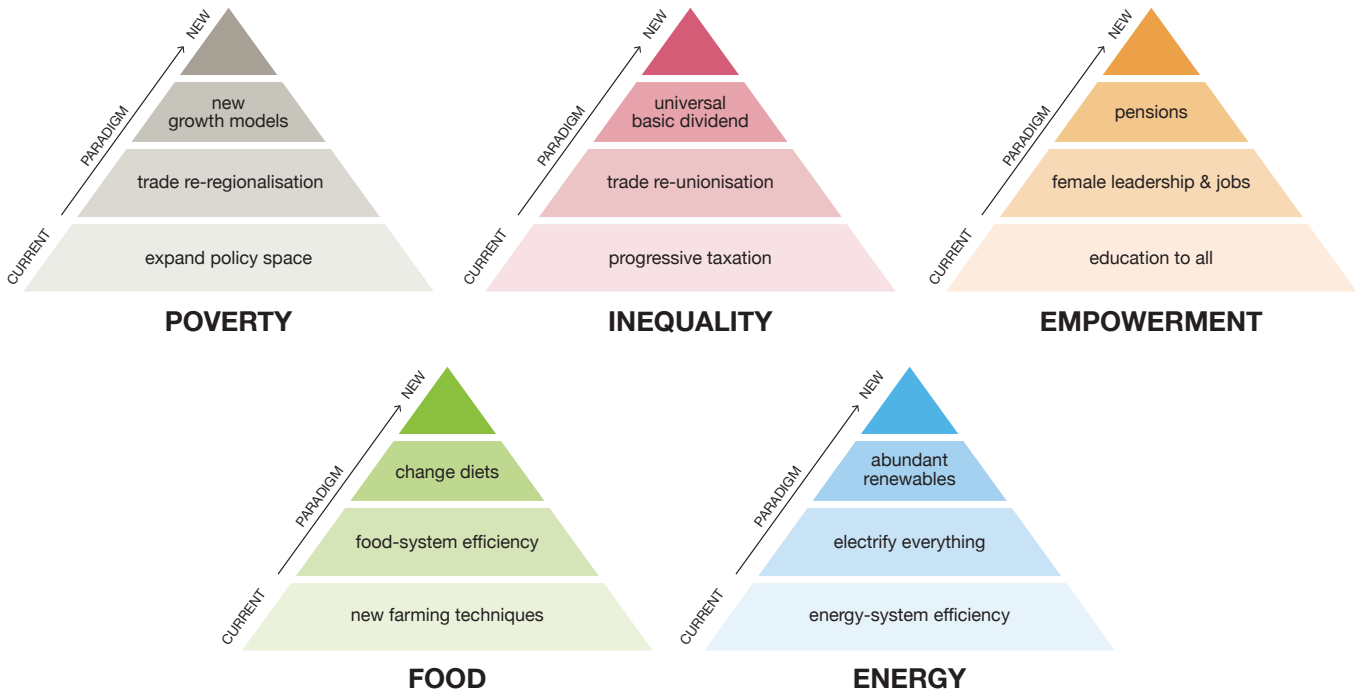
NEW
PARADIGM
CURRENT

new growth models
trade re-regionalisation
expand policy space

POVERTY

NEW
PARADIGM
CURRENT

universal basic dividend
trade re-unionisation
progressive taxation

INEQUALITY

NEW
PARADIGM
CURRENT

pensions
female leadership & jobs
education to all

EMPOWERMENT

NEW
PARADIGM
CURRENT

change diets
food-system efficiency
new farming techniques

FOOD

NEW
PARADIGM
CURRENT

abundant renewables
electrify everything
energy-system efficiency

ENERGY